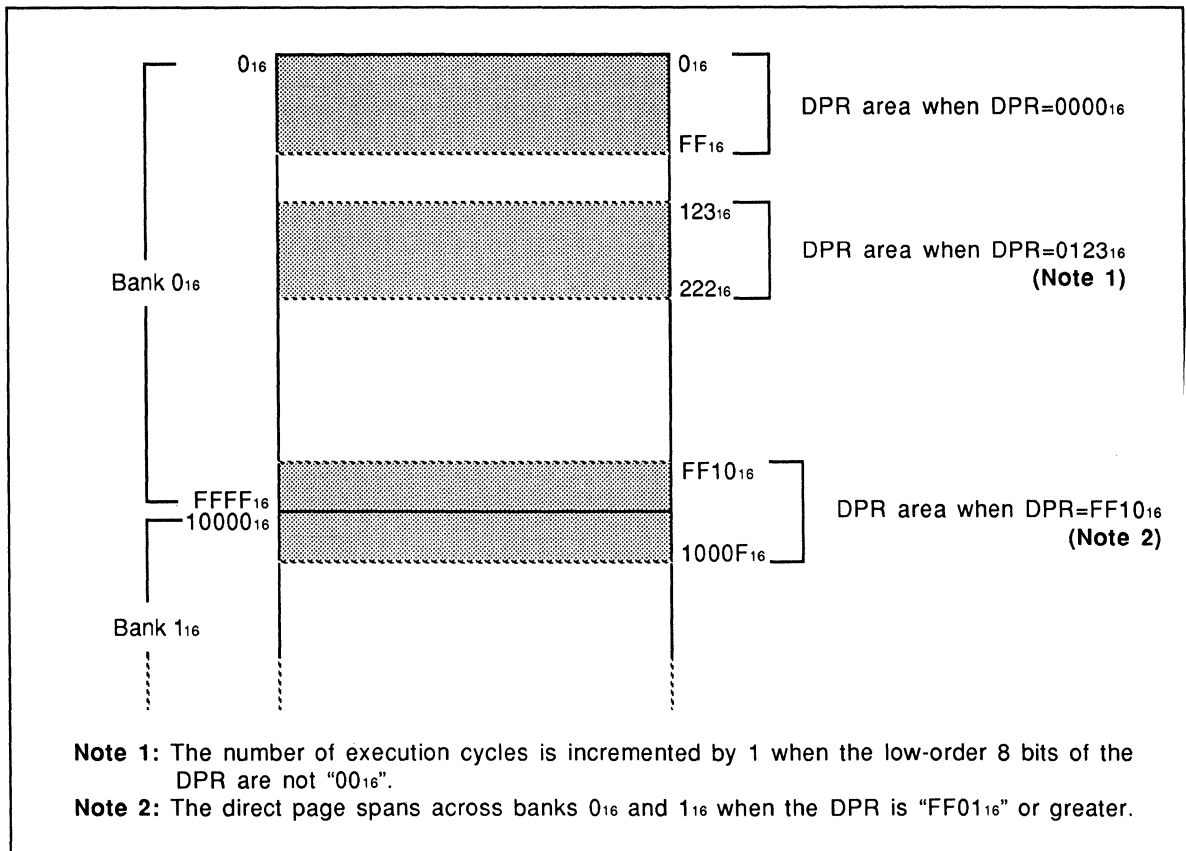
$0_{16}$

$0_{16}$

$FF_{16}$

DPR area when DPR=$0000_{16}$

$123_{16}$

$222_{16}$

DPR area when DPR=$0123_{16}$ **(Note 1)**

Bank $0_{16}$

$FF10_{16}$

$FFFF_{16}$

$10000_{16}$

$1000F_{16}$

DPR area when DPR=$FF10_{16}$ **(Note 2)**

Bank $1_{16}$

**Note 1:** The number of execution cycles is incremented by 1 when the low-order 8 bits of the DPR are not "$00_{16}$".

**Note 2:** The direct page spans across banks $0_{16}$ and $1_{16}$ when the DPR is "$FF01_{16}$" or greater.